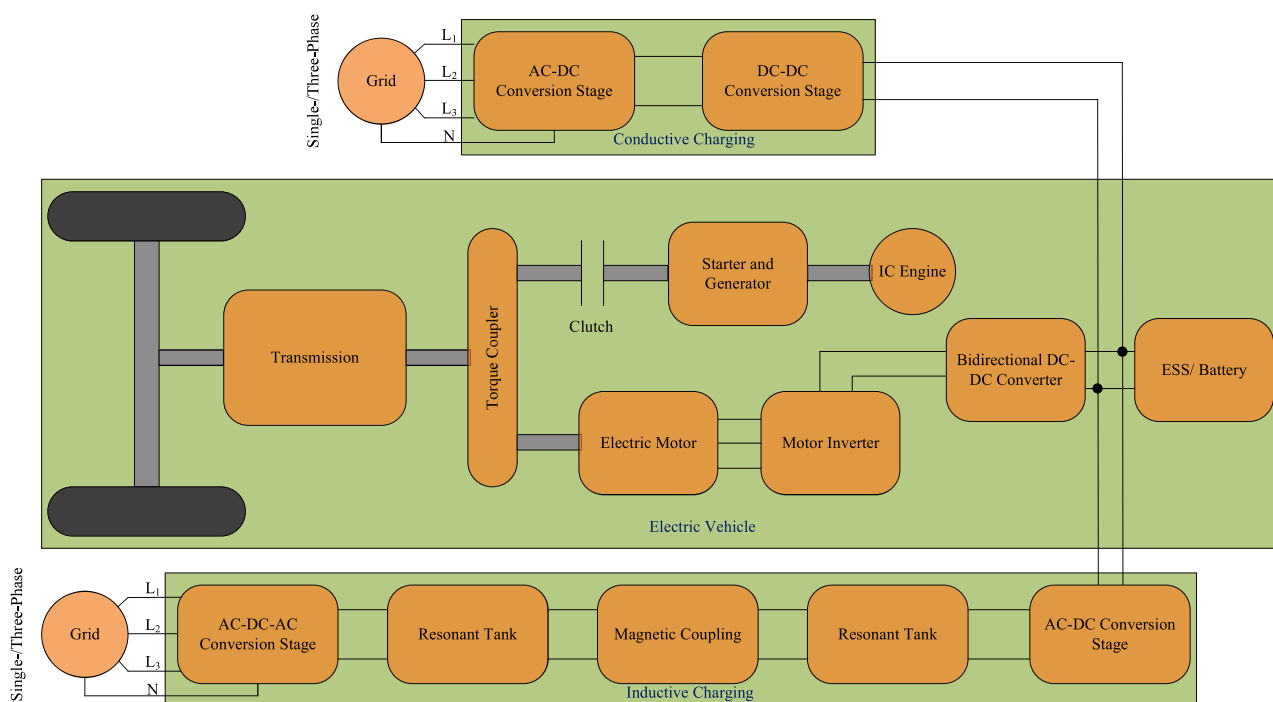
Single-/Three-Phase

Grid

$L_1$

$L_2$

$L_3$

N

AC-DC Conversion Stage

DC-DC Conversion Stage

Conductive Charging

Torque Coupler

Clutch

Starter and Generator

IC Engine

Transmission

Bidirectional DC-DC Converter

ESS/ Battery

Electric Motor

Motor Inverter

Electric Vehicle

Single-/Three-Phase

Grid

$L_1$

$L_2$

$L_3$

N

AC-DC-AC Conversion Stage

Resonant Tank

Magnetic Coupling

Resonant Tank

AC-DC Conversion Stage

Inductive Charging